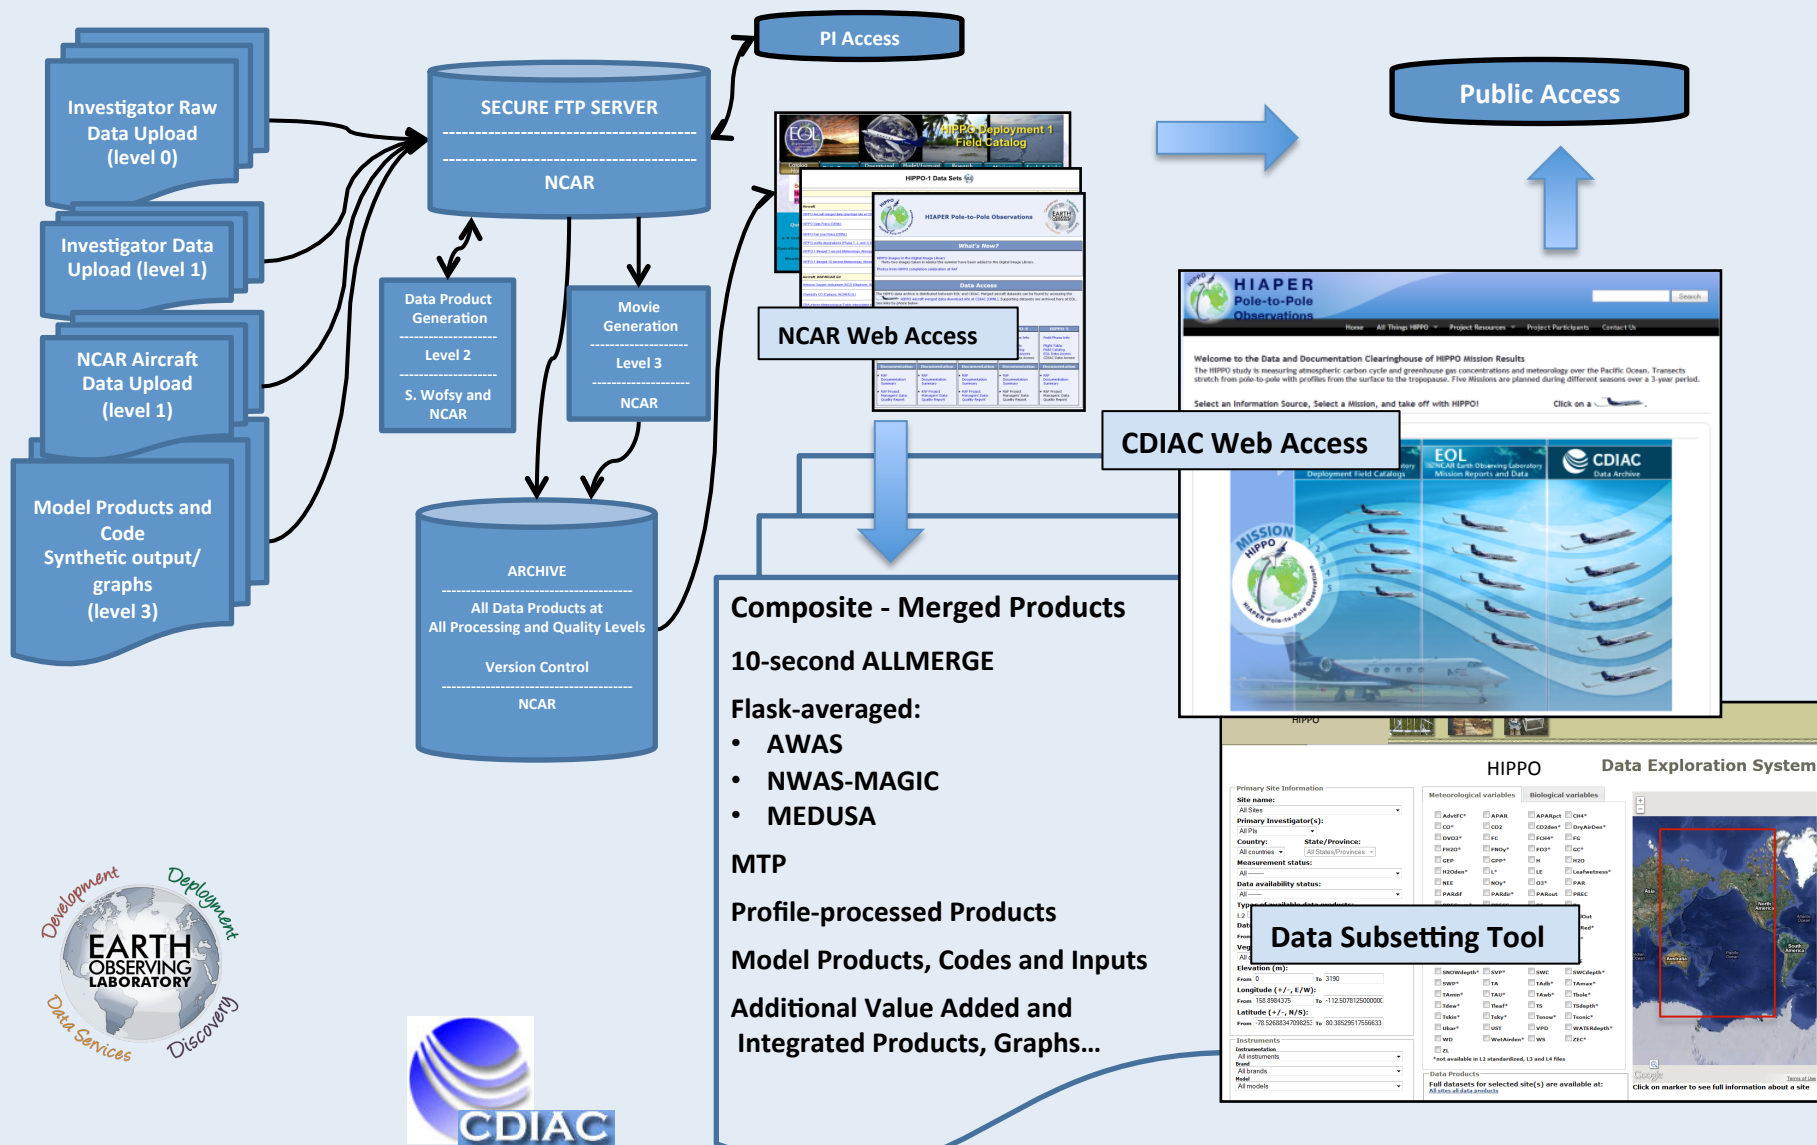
Investigator Raw Data Upload (level 0)

Investigator Data Upload (level 1)

NCAR Aircraft Data Upload (level 1)

Model Products and Code Synthetic output/ graphs (level 3)

SECURE FTP SERVER

NCAR

PI Access

Data Product Generation

Level 2

S. Wofsy and NCAR

Movie Generation

Level 3

NCAR

ARCHIVE

All Data Products at All Processing and Quality Levels

Version Control

NCAR

HIPPO Deployment 1 Field Catalog

HIPPO-1 Data Sets

HIAPER Pole-to-Pole Observations

What's New?

Data Access

NCAR Web Access

Public Access

HIAPER Pole-to-Pole Observations

Home All Things HIPPO Project Resources Project Participants Contact Us

Welcome to the Data and Documentation Clearinghouse of HIPPO Mission Results

Select an Information Source, Select a Mission, and take off with HIPPO!

Click on a

CDIAC Web Access

EOL NCAR Earth Observing Laboratory Mission Reports and Data

CDIAC Data Archive

Deployment Field Catalogs

MISSION HIPPO

Composite - Merged Products

10-second ALLMERGE

Flask-averaged:

• AWAS
• NWAS-MAGIC
• MEDUSA

MTP

Profile-processed Products

Model Products, Codes and Inputs

Additional Value Added and Integrated Products, Graphs...

HIPPO

HIPPO

Data Exploration System

Primary Site Information

Site name:

Primary Investigator(s):

Country:

State/Province:

Measurement status:

Data availability status:

Elevation (m):

Longitude (+/-, E/W):

Latitude (+/-, N/S):

Instruments

Meteorological variables

Biological variables

Data Products

Full datasets for selected site(s) are available at:

Click on marker to see full information about a site

Data Subsetting Tool

Development Deployment

EARTH OBSERVING LABORATORY

Data Services Discovery

CDIAC